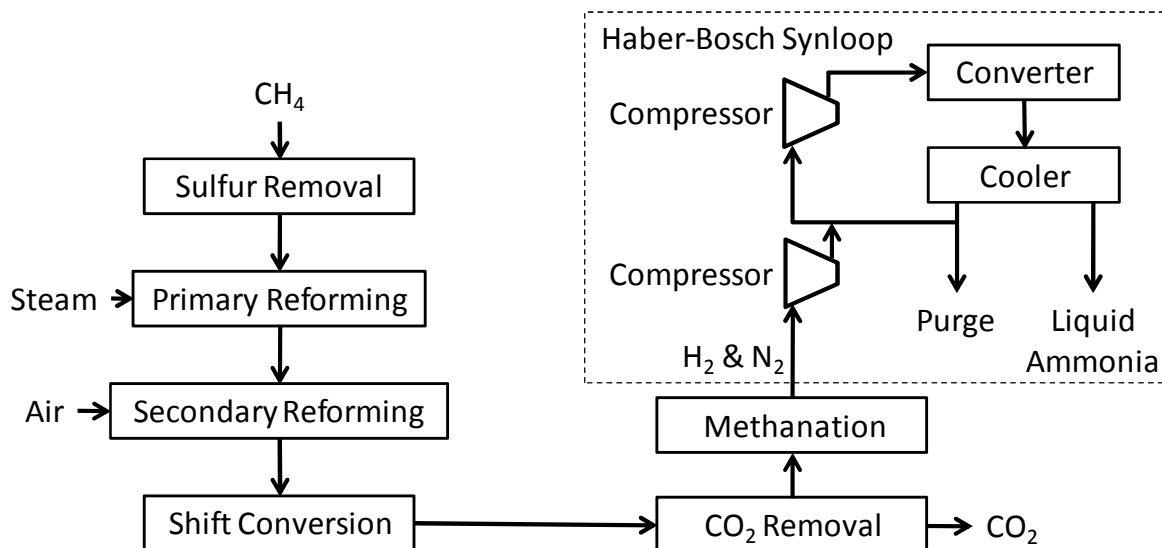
Haber-Bosch Synloop

Compressor

Converter

Cooler

Compressor

Purge

Liquid Ammonia

$H_2$ & $N_2$

$CH_4$

Sulfur Removal

Steam

Primary Reforming

Air

Secondary Reforming

Shift Conversion

Methanation

$CO_2$ Removal

$CO_2$